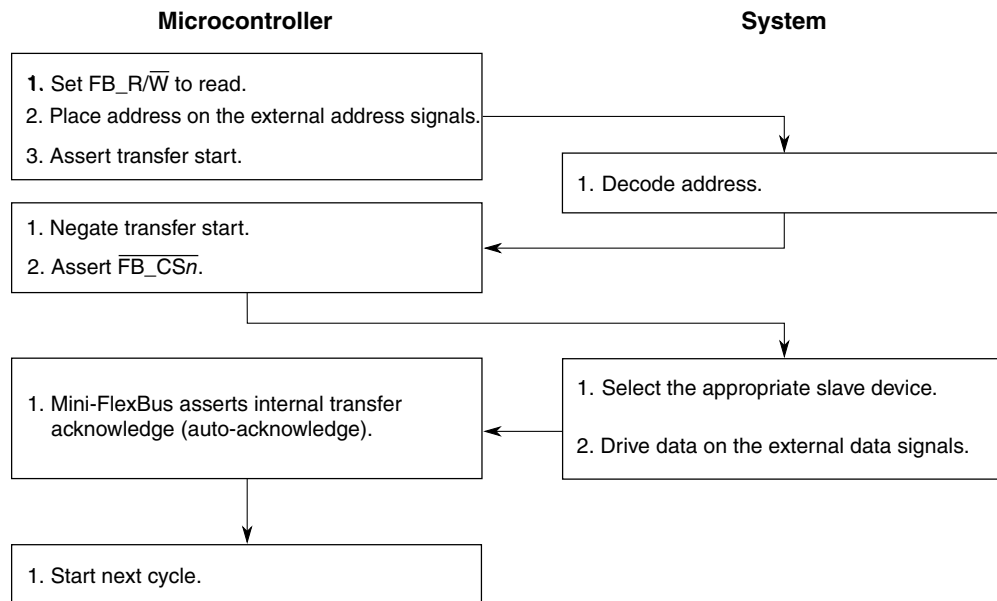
Microcontroller

System

1. Set FB_R/$\overline{W}$ to read.
2. Place address on the external address signals.
3. Assert transfer start.

1. Decode address.

1. Negate transfer start.
2. Assert $\overline{FB\_CSn}$.

1. Select the appropriate slave device.
2. Drive data on the external data signals.

1. Mini-FlexBus asserts internal transfer acknowledge (auto-acknowledge).

1. Start next cycle.